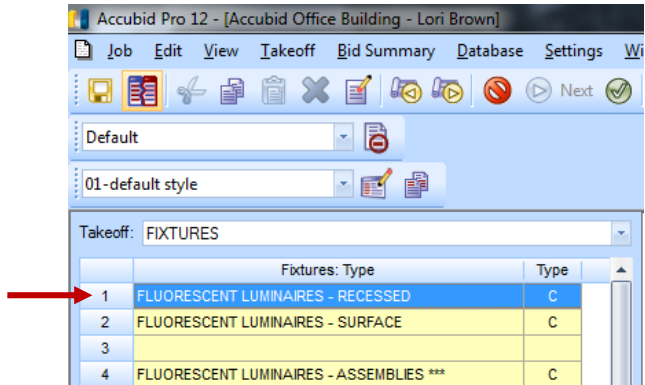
Accubid Pro 12 - [Accubid Office Building - Lori Brown]

Job Edit View Takeoff Bid Summary Database Settings Wi

Next

Default

01-default style

Takeoff: FIXTURES

| | Fixtures: Type | Type |
|---|---|---|
| 1 | FLUORESCENT LUMINAIRES - RECESSED | C |
| 2 | FLUORESCENT LUMINAIRES - SURFACE | C |
| 3 | | |
| 4 | FLUORESCENT LUMINAIRES - ASSEMBLIES *** | C |